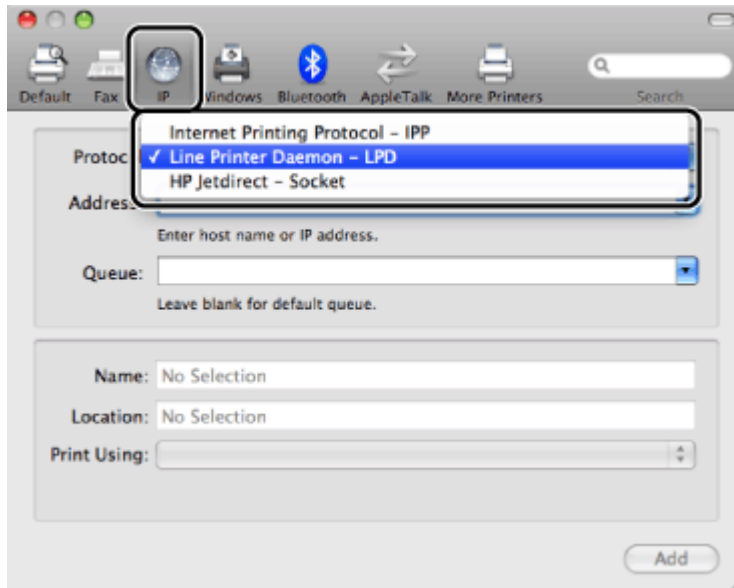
Default Fax IP Windows Bluetooth AppleTalk More Printers

Search

Protoc

Internet Printing Protocol – IPP
✓ Line Printer Daemon – LPD
HP Jetdirect – Socket

Address

Enter host name or IP address.

Queue:

Leave blank for default queue.

Name: No Selection

Location: No Selection

Print Using:

Add